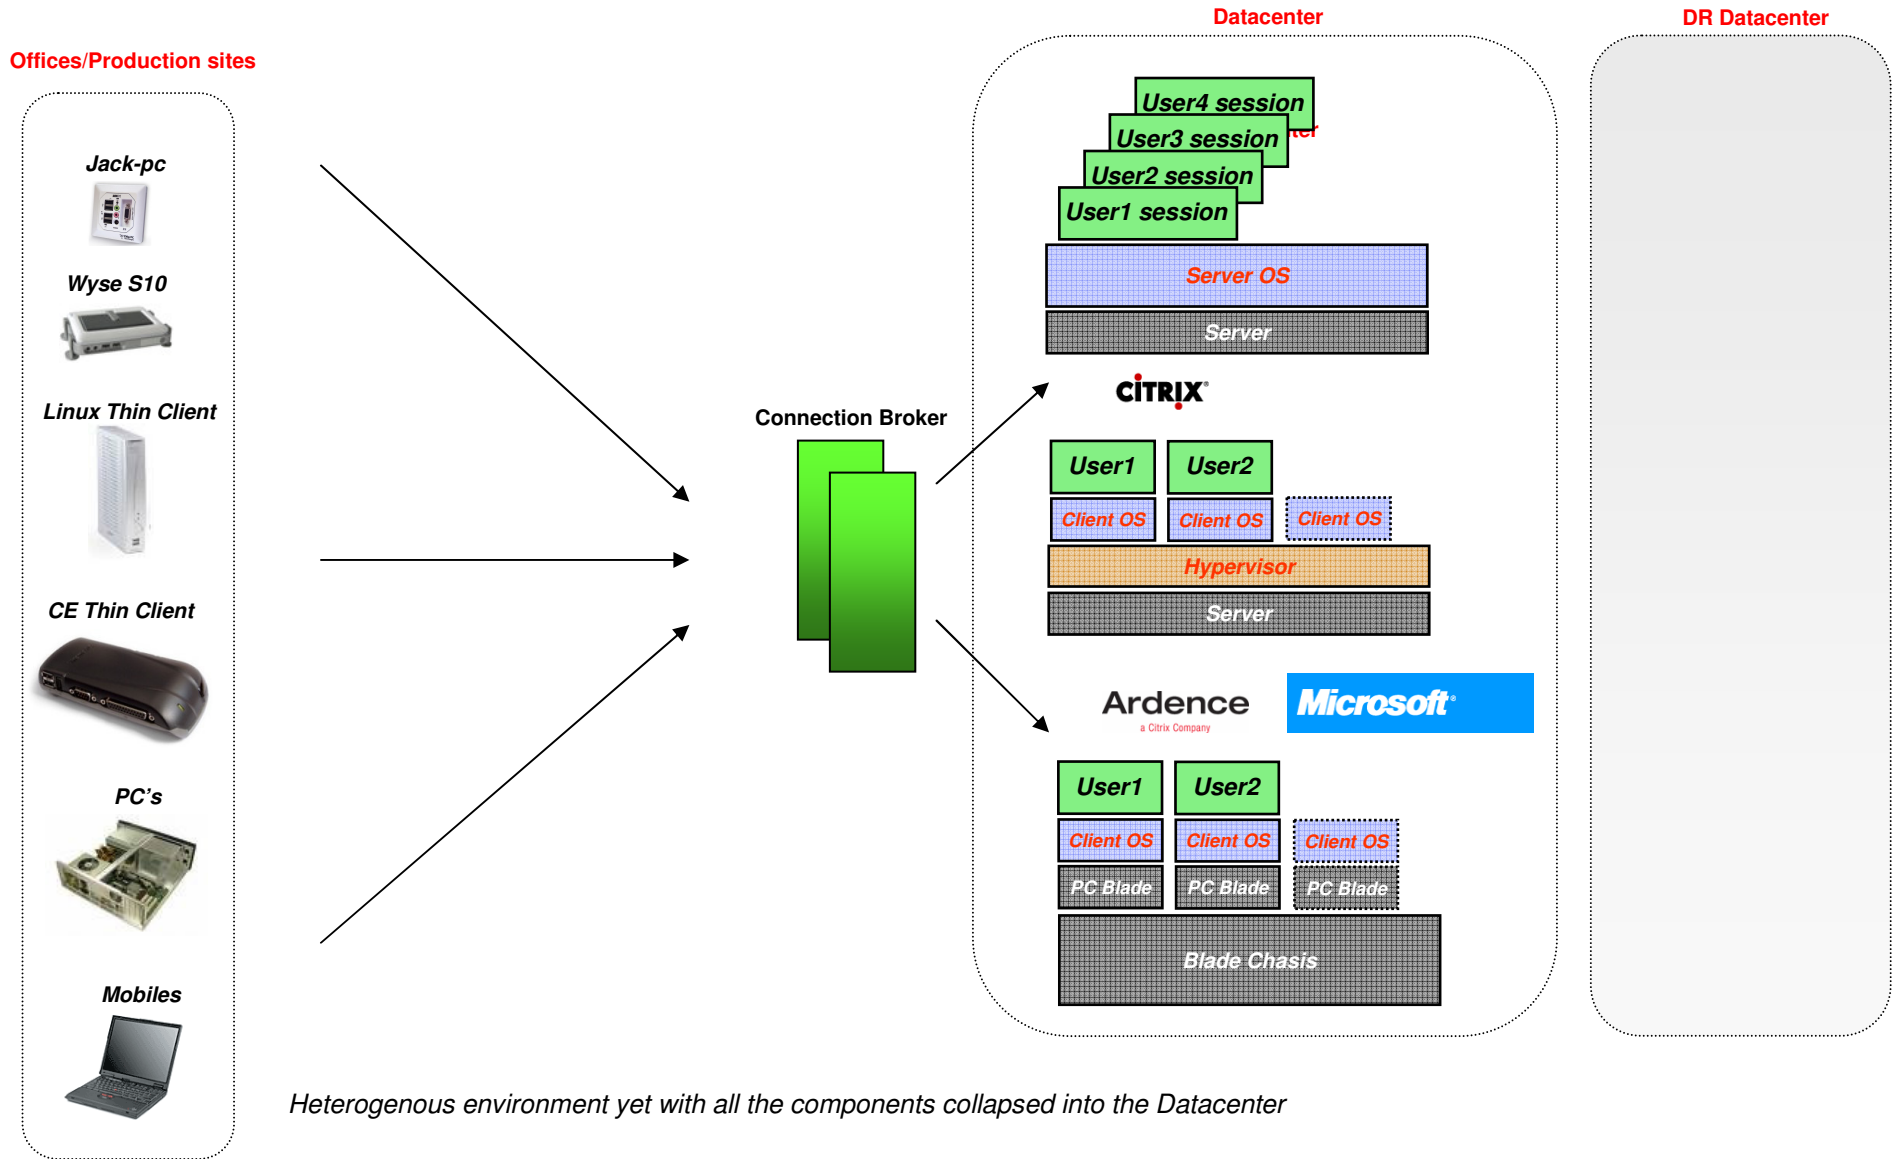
Datacenter

DR Datacenter

Offices/Production sites

Jack-pc

Wyse S10

Linux Thin Client

CE Thin Client

PC's

Mobiles

User4 session
User3 session
User2 session
User1 session

Server OS

Server

Connection Broker

CITRIX

User1 User2

Client OS Client OS Client OS

Hypervisor

Server

Ardence
a Citrix Company

Microsoft

User1 User2

Client OS Client OS Client OS

PC Blade PC Blade PC Blade

Blade Chasis

Heterogenous environment yet with all the components collapsed into the Datacenter